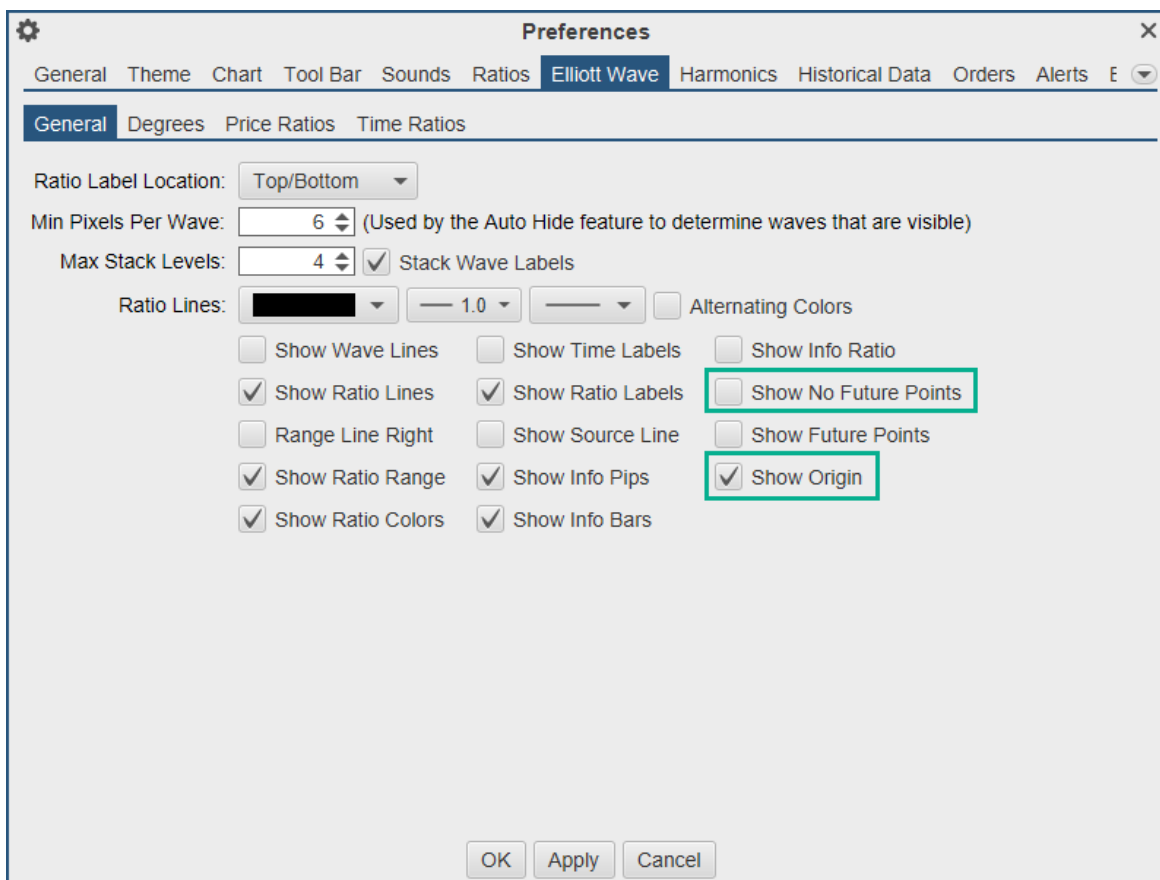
Preferences

General Theme Chart Tool Bar Sounds Ratios Elliott Wave Harmonics Historical Data Orders Alerts E

General Degrees Price Ratios Time Ratios

Ratio Label Location: Top/Bottom

Min Pixels Per Wave: 6 (Used by the Auto Hide feature to determine waves that are visible)

Max Stack Levels: 4 Stack Wave Labels

Ratio Lines: 1.0 Alternating Colors

Show Wave Lines
Show Time Labels
Show Info Ratio
Show Ratio Lines
Show Ratio Labels
Show No Future Points
Range Line Right
Show Source Line
Show Future Points
Show Ratio Range
Show Info Pips
Show Origin
Show Ratio Colors
Show Info Bars

OK Apply Cancel